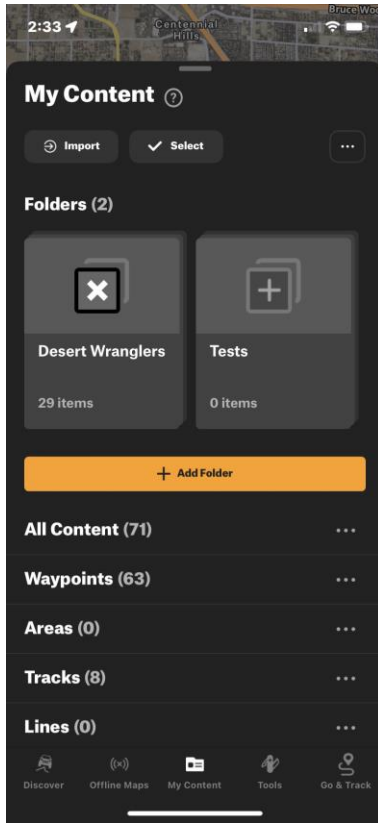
2:33

Centennial Hills

Bruce Wo

My Content

Import

Select

...

Folders (2)

Desert Wranglers

29 items

Tests

0 items

+ Add Folder

All Content (71) ...

Waypoints (63) ...

Areas (0) ...

Tracks (8) ...

Lines (0) ...

Discover

Offline Maps

My Content

Tools

Go & Track